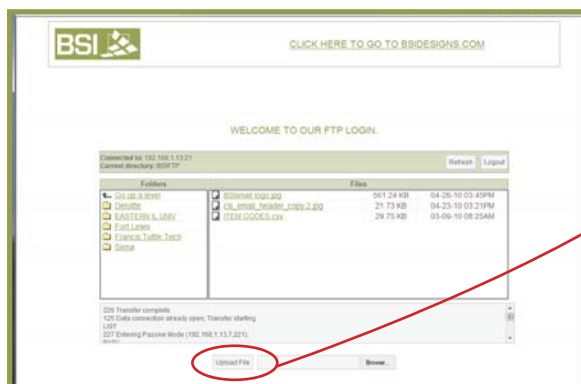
BSI

CLICK HERE TO GO TO BSIDESIGNS.COM

WELCOME TO OUR FTP LOGIN.

Connected to: 192.168.1.13:21
Current directory: /BSIFTP

Refresh Logout

| Folders | Files | | |
|---|---|---|---|
| Go up a level | BSIsmall logo.jpg | 561.24 KB | 04-28-10 03:45PM |
| Deloitte | cs_email_header_copy 2.jpg | 21.73 KB | 04-23-10 03:21PM |
| EASTERN IL UNIV | ITEM CODES.csv | 29.75 KB | 03-09-10 08:25AM |
| Fort Lewis | | | |
| Francis Tuttle Tech | | | |
| Siena | | | |

226 Transfer complete.
125 Data connection already open; Transfer starting.
LIST
227 Entering Passive Mode (192,168,1,13,7,221).
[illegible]

Upload File Browse...